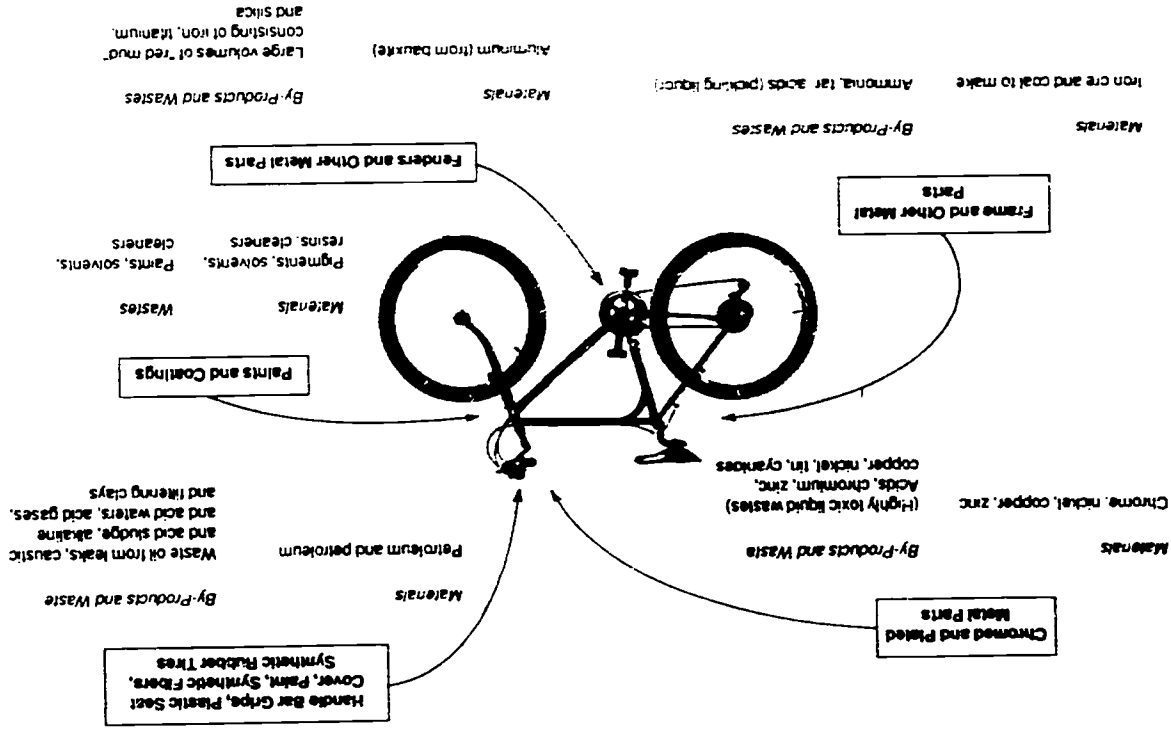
Fenders and Other Metal Parts

Materials
Aluminum (from bauxite)

By-Products and Wastes
Large volumes of "red mud" consisting of iron, titanium, and silica

Frame and Other Metal Parts

Materials
Iron ore and coal to make

By-Products and Wastes
Ammonia, tar, acids (pickling liquor)

Paints and Coatings

Materials
Pigments, solvents, resins, cleaners

Wastes
Paints, solvents, cleaners

Chromed and Plated Metal Parts

Materials
Chrome, nickel, copper, zinc

By-Products and Waste
(Highly toxic liquid wastes) Acids, chromium, zinc, copper, nickel, tin, cyanides

Handle Bar Grips, Plastic Seat Cover, Paint, Synthetic Fibers, Synthetic Rubber Tires

Materials
Petroleum and petroleum

By-Products and Waste
Waste oil from leaks, caustic and acid sludge, alkaline and acid waters, acid gases, and filtering clays